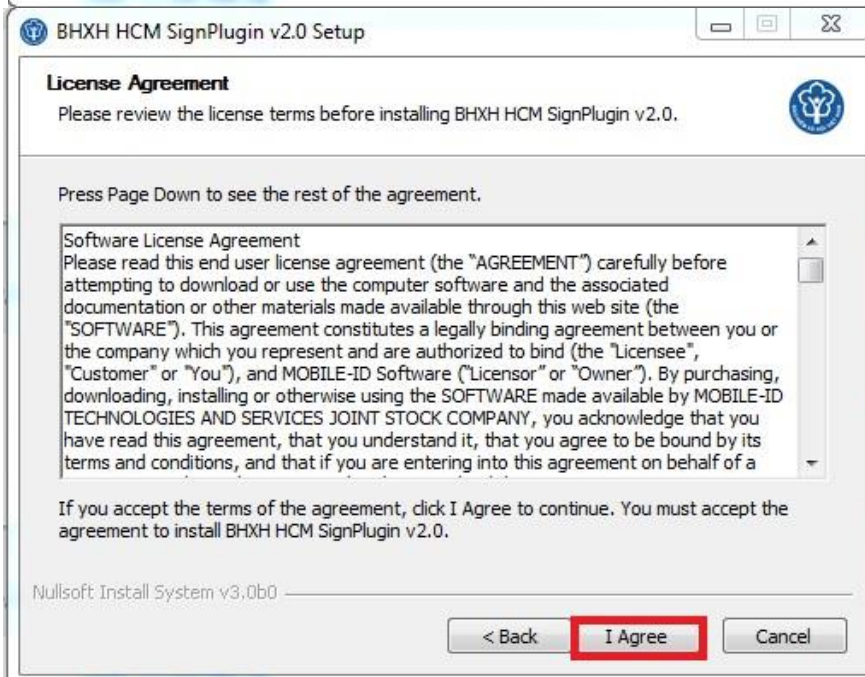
BHXH HCM SignPlugin v2.0 Setup

License Agreement
Please review the license terms before installing BHXH HCM SignPlugin v2.0.

Press Page Down to see the rest of the agreement.

Software License Agreement
Please read this end user license agreement (the "AGREEMENT") carefully before attempting to download or use the computer software and the associated documentation or other materials made available through this web site (the "SOFTWARE"). This agreement constitutes a legally binding agreement between you or the company which you represent and are authorized to bind (the "Licensee", "Customer" or "You"), and MOBILE-ID Software ("Licensor" or "Owner"). By purchasing, downloading, installing or otherwise using the SOFTWARE made available by MOBILE-ID TECHNOLOGIES AND SERVICES JOINT STOCK COMPANY, you acknowledge that you have read this agreement, that you understand it, that you agree to be bound by its terms and conditions, and that if you are entering into this agreement on behalf of a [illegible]

If you accept the terms of the agreement, click I Agree to continue. You must accept the agreement to install BHXH HCM SignPlugin v2.0.

Nullsoft Install System v3.0b0

< Back I Agree Cancel